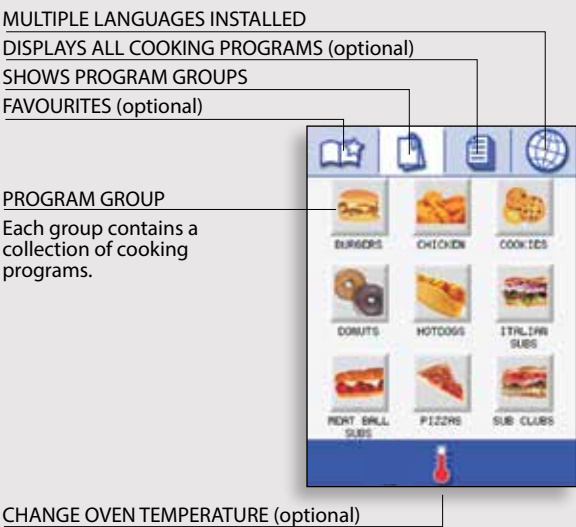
MULTIPLE LANGUAGES INSTALLED
DISPLAYS ALL COOKING PROGRAMS (optional)
SHOWS PROGRAM GROUPS
FAVOURITES (optional)

PROGRAM GROUP
Each group contains a collection of cooking programs.

BURGERS
CHICKEN
COOKIES
DONUTS
HOTDOGS
ITALIAN SUBS
MEAT BALL SUBS
PIZZAS
SUB CLUBS

CHANGE OVEN TEMPERATURE (optional)